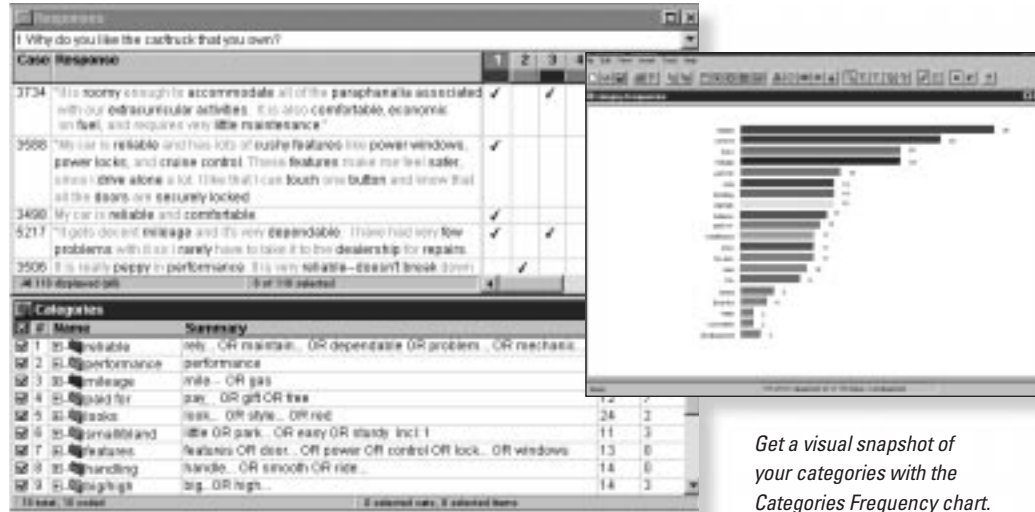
Responses

1 Why do you like the car/truck that you own?

| Case | Response | 1 | 2 | 3 | 4 |
|---|---|---|---|---|---|
| 3734 | "It is roomy enough to accommodate all of the paraphernalia associated with our extracurricular activities. It is also comfortable, economic on fuel, and requires very little maintenance." | ✓ | | ✓ | |
| 3586 | "My car is reliable and has lots of cushy features like power windows, power locks, and cruise control. These features make me feel safer, since I drive alone a lot. I like that I can touch one button and know that all the doors are securely locked. | ✓ | | | |
| 3498 | My car is reliable and comfortable. | ✓ | | | |
| 5217 | "I gets decent mileage and it's very dependable. I have had very few problems with it so I rarely have to take it to the dealership for repairs. | ✓ | | ✓ | |
| 3506 | It is really peppy in performance. It is very reliable--doesn't break down | | ✓ | | |

All 113 displayed cases | 0 of 118 selected

Categories

| # | Name | Summary | | |
|---|---|---|---|---|
| 1 | reliable | rely... OR maintain... OR dependable OR problem... OR mechanic | | |
| 2 | performance | performance | | |
| 3 | mileage | mile... OR gas | | |
| 4 | paid for | pay... OR gift OR free | 12 | |
| 5 | looks | look... OR style... OR red | 24 | 2 |
| 6 | small/bland | little OR park... OR easy OR sturdy Incl: 1 | 11 | 3 |
| 7 | features | features OR door... OR power OR control OR lock... OR windows | 13 | 0 |
| 8 | handling | handle... OR smooth OR ride... | 14 | 0 |
| 9 | big/high | big... OR high... | 14 | 3 |

10 total, 10 coded | 0 selected cats, 0 selected items

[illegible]

Get a visual snapshot of your categories with the Categories Frequency chart.